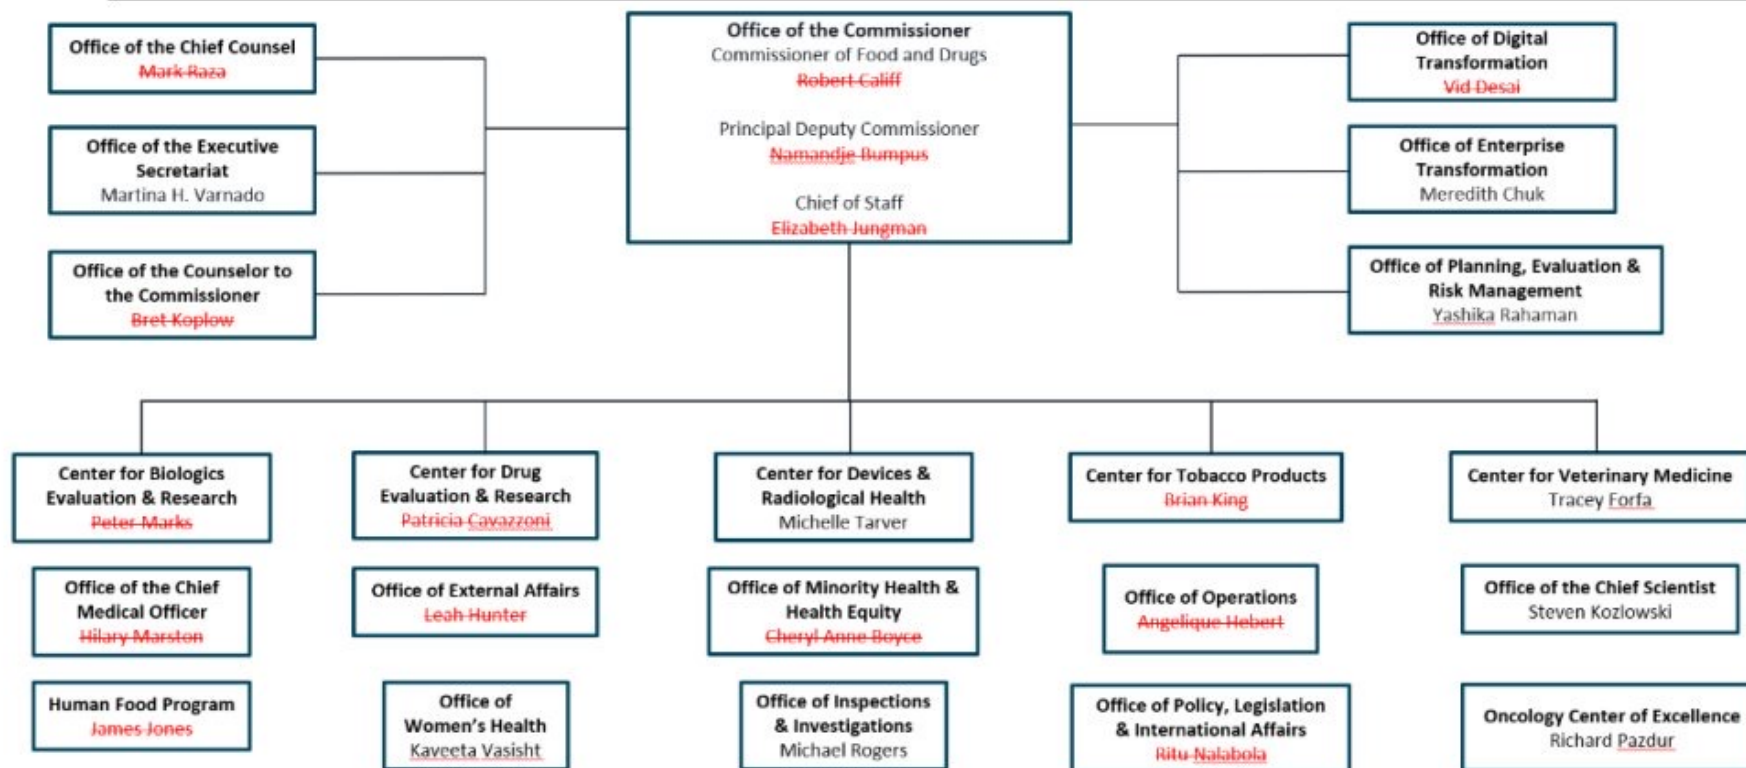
Office of the Chief Counsel
Mark Raza

Office of the Executive Secretariat
Martina H. Varnado

Office of the Counselor to the Commissioner
Bret Koplow

Office of the Commissioner
Commissioner of Food and Drugs
Robert Califf

Principal Deputy Commissioner
Namandje Bumpus

Chief of Staff
Elizabeth Jungman

Office of Digital Transformation
Vid Desai

Office of Enterprise Transformation
Meredith Chuk

Office of Planning, Evaluation & Risk Management
Yashika Rahaman

Center for Biologics Evaluation & Research
Peter Marks

Center for Drug Evaluation & Research
Patricia Cavazzoni

Center for Devices & Radiological Health
Michelle Tarver

Center for Tobacco Products
Brian King

Center for Veterinary Medicine
Tracey Forfa

Office of the Chief Medical Officer
Hilary Marston

Office of External Affairs
Leah Hunter

Office of Minority Health & Health Equity
Cheryl Anne Boyce

Office of Operations
Angelique Hebert

Office of the Chief Scientist
Steven Kozlowski

Human Food Program
James Jones

Office of Women's Health
Kaveeta Vasisht

Office of Inspections & Investigations
Michael Rogers

Office of Policy, Legislation & International Affairs
Ritu Nalabola

Oncology Center of Excellence
Richard Pazdur